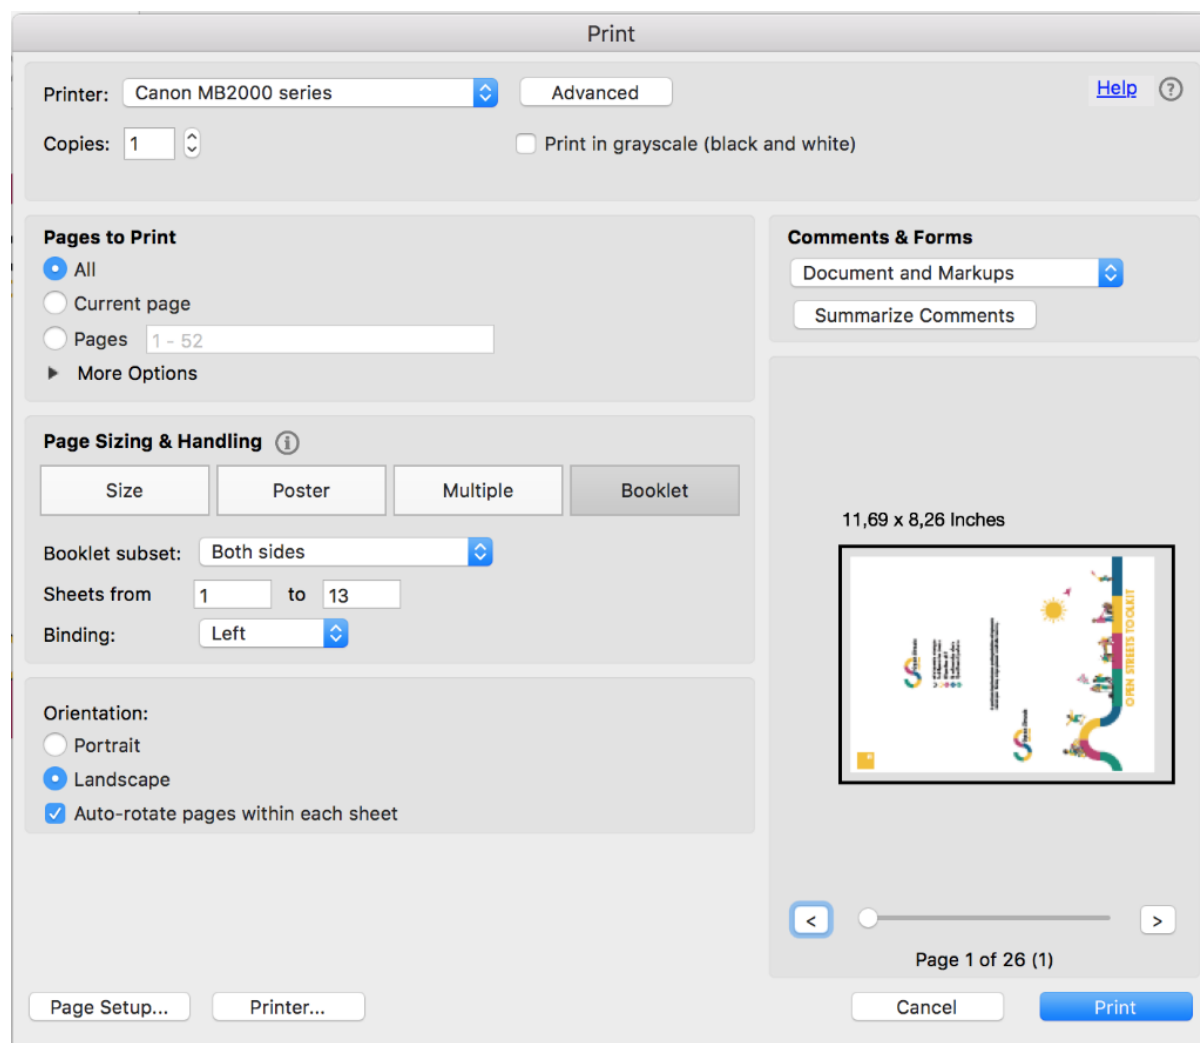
Print

Printer: Canon MB2000 series
Advanced
Help ?
Copies: 1
Print in grayscale (black and white)

Pages to Print
All
Current page
Pages 1 - 52
More Options

Comments & Forms
Document and Markups
Summarize Comments

Page Sizing & Handling
Size
Poster
Multiple
Booklet
Booklet subset: Both sides
Sheets from 1 to 13
Binding: Left

11,69 x 8,26 Inches

OPEN STREETS TOOLKIT

Orientation:
Portrait
Landscape
Auto-rotate pages within each sheet

<
>
Page 1 of 26 (1)

Page Setup...
Printer...
Cancel
Print